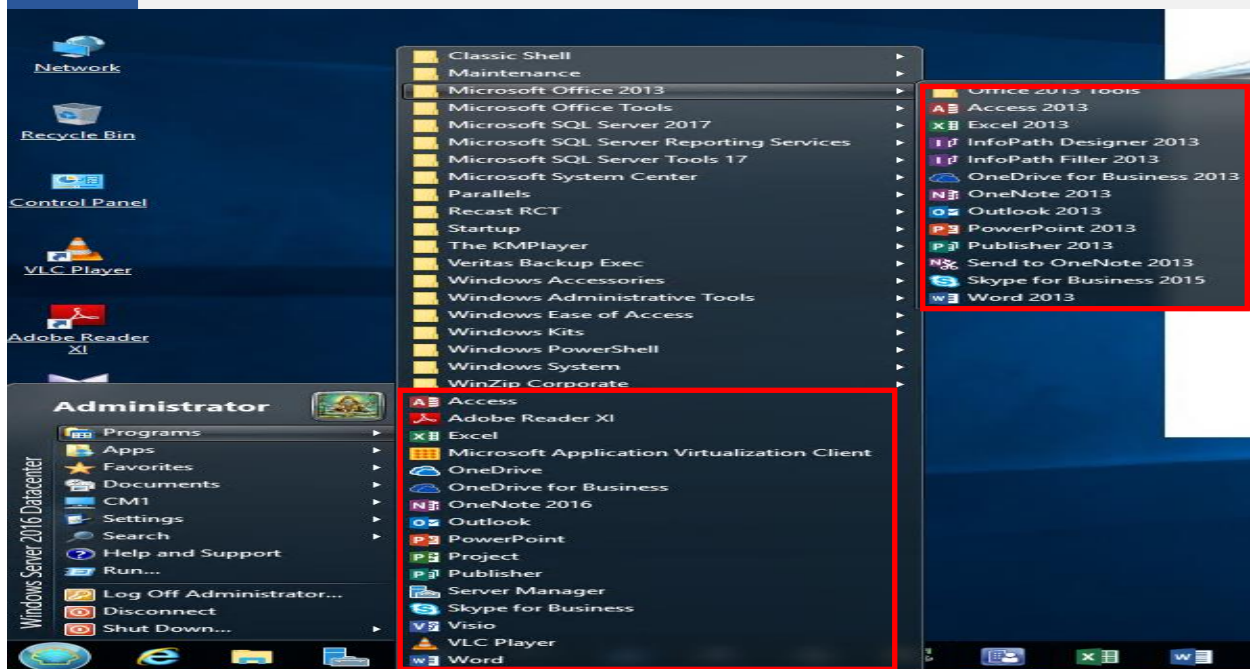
Network

Recycle Bin

Control Panel

VLC Player

Adobe Reader XI

Classic Shell
Maintenance
Microsoft Office 2013
Microsoft Office Tools
Microsoft SQL Server 2017
Microsoft SQL Server Reporting Services
Microsoft SQL Server Tools 17
Microsoft System Center
Parallels
Recast RCT
Startup
The KMPlayer
Veritas Backup Exec
Windows Accessories
Windows Administrative Tools
Windows Ease of Access
Windows Kits
Windows PowerShell
Windows System
WinZip Corporate

Office 2013 Tools
Access 2013
Excel 2013
InfoPath Designer 2013
InfoPath Filler 2013
OneDrive for Business 2013
OneNote 2013
Outlook 2013
PowerPoint 2013
Publisher 2013
Send to OneNote 2013
Skype for Business 2015
Word 2013

Administrator
Programs
Apps
Favorites
Documents
CM1
Settings
Search
Help and Support
Run...
Log Off Administrator...
Disconnect
Shut Down...

Windows Server 2016 Datacenter

Access
Adobe Reader XI
Excel
Microsoft Application Virtualization Client
OneDrive
OneDrive for Business
OneNote 2016
Outlook
PowerPoint
Project
Publisher
Server Manager
Skype for Business
Visio
VLC Player
Word